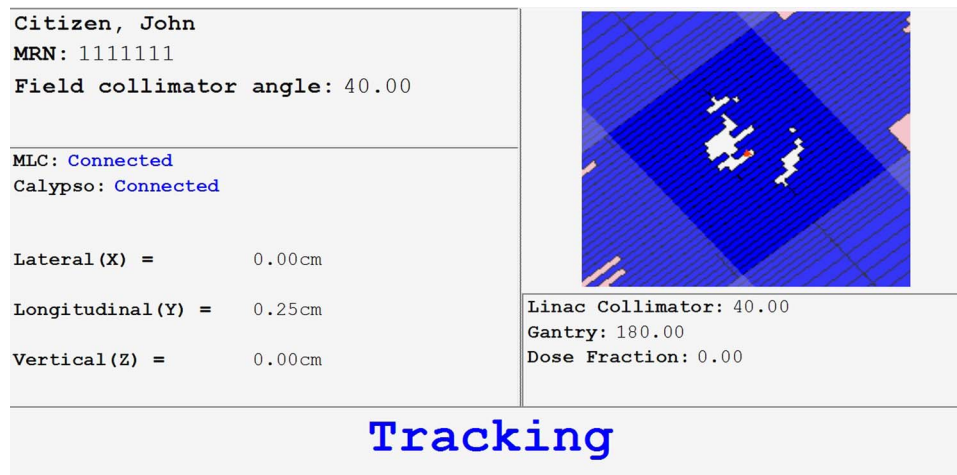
Citizen, John
MRN: 1111111
Field collimator angle: 40.00

MLC: Connected
Calypso: Connected

Lateral(X) = 0.00cm

Longitudinal(Y) = 0.25cm

Vertical(Z) = 0.00cm

Linac Collimator: 40.00
Gantry: 180.00
Dose Fraction: 0.00

Tracking